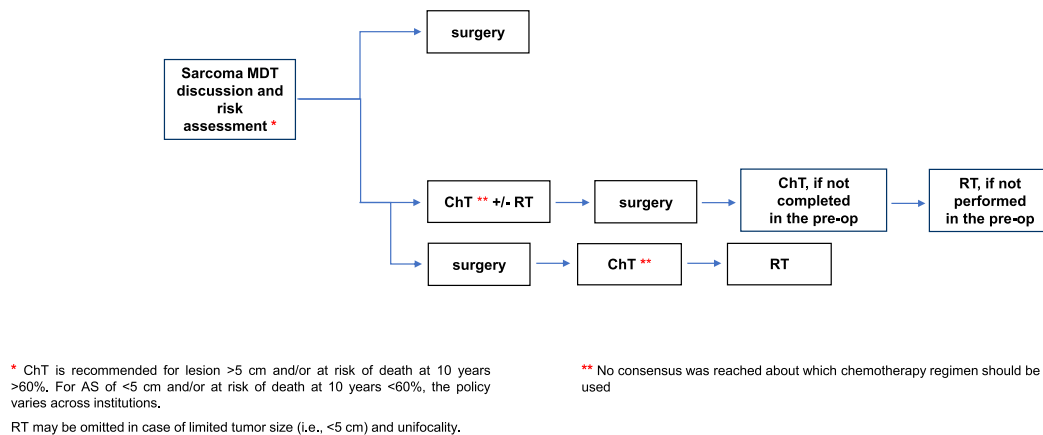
Sarcoma MDT discussion and risk assessment *

surgery

ChT ** +/- RT

surgery

ChT, if not completed in the pre-op

RT, if not performed in the pre-op

surgery

ChT **

RT

* ChT is recommended for lesion >5 cm and/or at risk of death at 10 years >60%. For AS of <5 cm and/or at risk of death at 10 years <60%, the policy varies across institutions.

RT may be omitted in case of limited tumor size (i.e., <5 cm) and unifocality.

** No consensus was reached about which chemotherapy regimen should be used